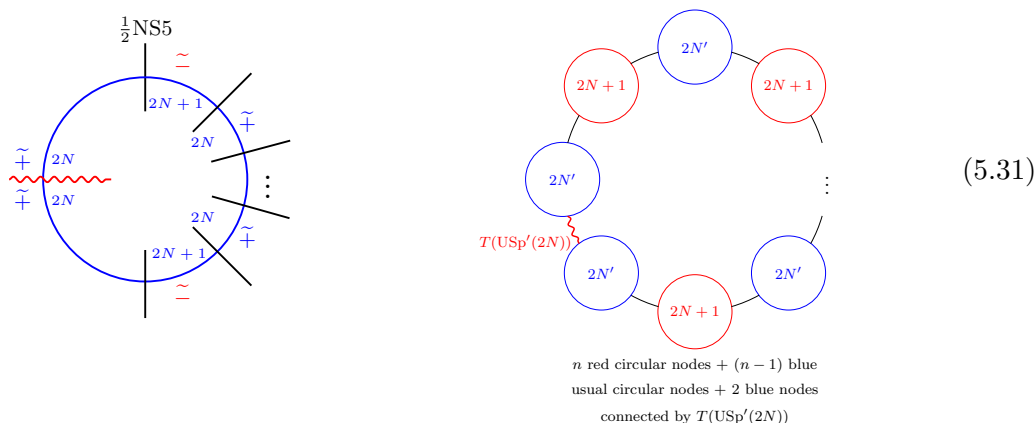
$\frac{1}{2}$NS5

$\widetilde{-}$

$2N+1$

$2N$

$\widetilde{+}$

$\widetilde{+}$ $2N$

$\widetilde{+}$ $2N$

$\vdots$

$2N$

$\widetilde{+}$

$2N+1$

$\widetilde{-}$

$2N'$

$2N+1$

$2N+1$

$2N'$

$\vdots$

$T(\mathrm{USp}'(2N))$

$2N'$

$2N'$

$2N+1$

$n$ red circular nodes + $(n-1)$ blue usual circular nodes + 2 blue nodes connected by $T(\mathrm{USp}'(2N))$

(5.31)